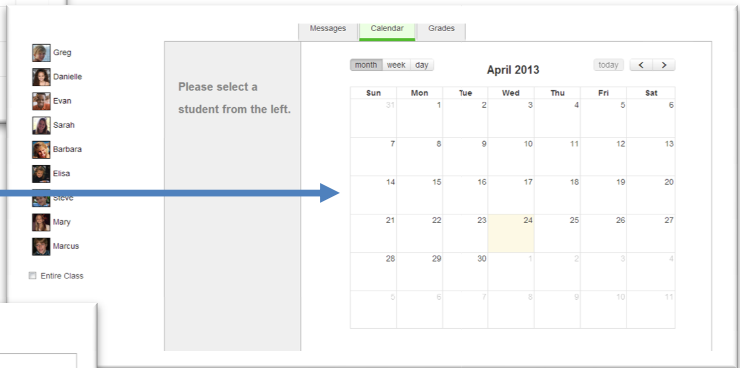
Greg
Danielle
Evan
Sarah
Barbara
Elisa
Steve
Mary
Marcus

Entire Class

Messages Calendar Grades

Please select a student from the left.

month week day

April 2013

today < >

| Sun | Mon | Tue | Wed | Thu | Fri | Sat |
|---|---|---|---|---|---|---|
| 31 | 1 | 2 | 3 | 4 | 5 | 6 |
| 7 | 8 | 9 | 10 | 11 | 12 | 13 |
| 14 | 15 | 16 | 17 | 18 | 19 | 20 |
| 21 | 22 | 23 | 24 | 25 | 26 | 27 |
| 28 | 29 | 30 | 1 | 2 | 3 | 4 |
| 5 | 6 | 7 | 8 | 9 | 10 | 11 |